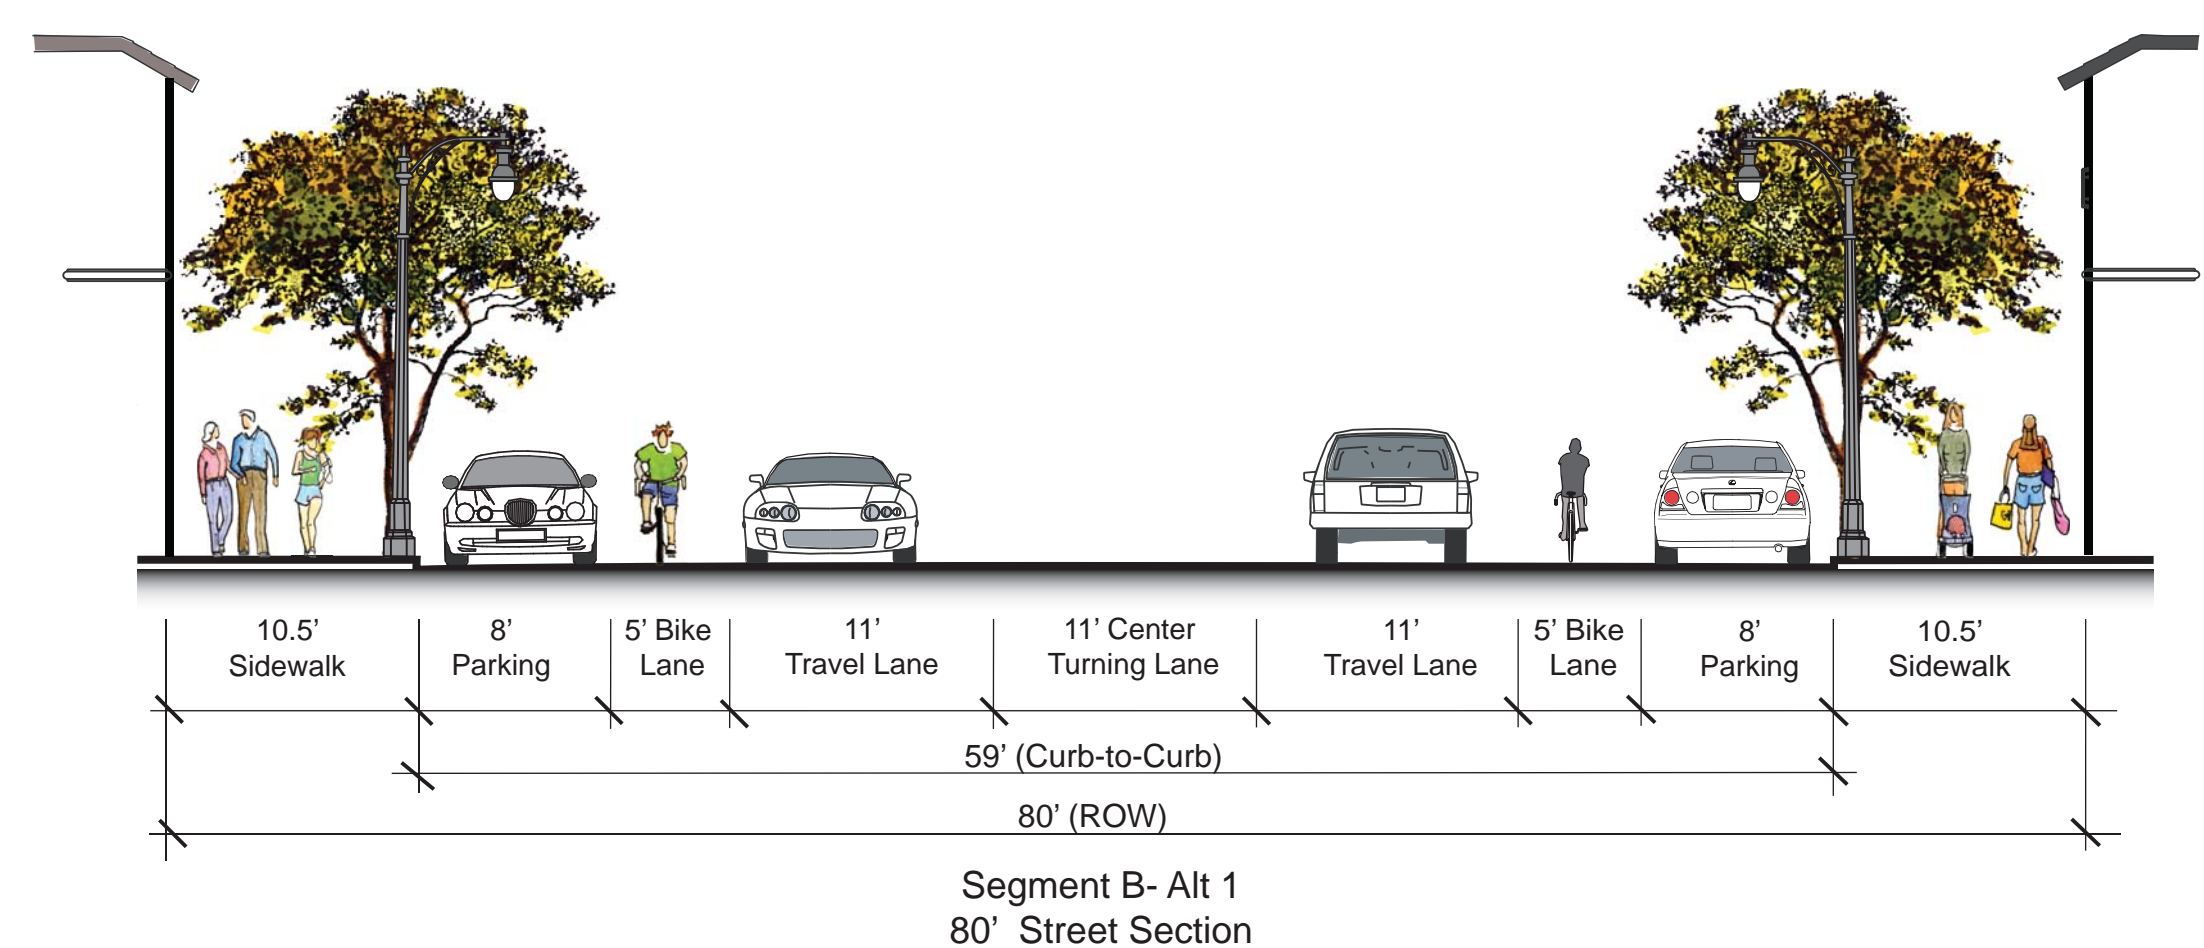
10.5’ Sidewalk

8’ Parking

5’ Bike Lane

11’ Travel Lane

11’ Center Turning Lane

11’ Travel Lane

5’ Bike Lane

8’ Parking

10.5’ Sidewalk

59’ (Curb-to-Curb)

80’ (ROW)

Segment B- Alt 1
80’ Street Section